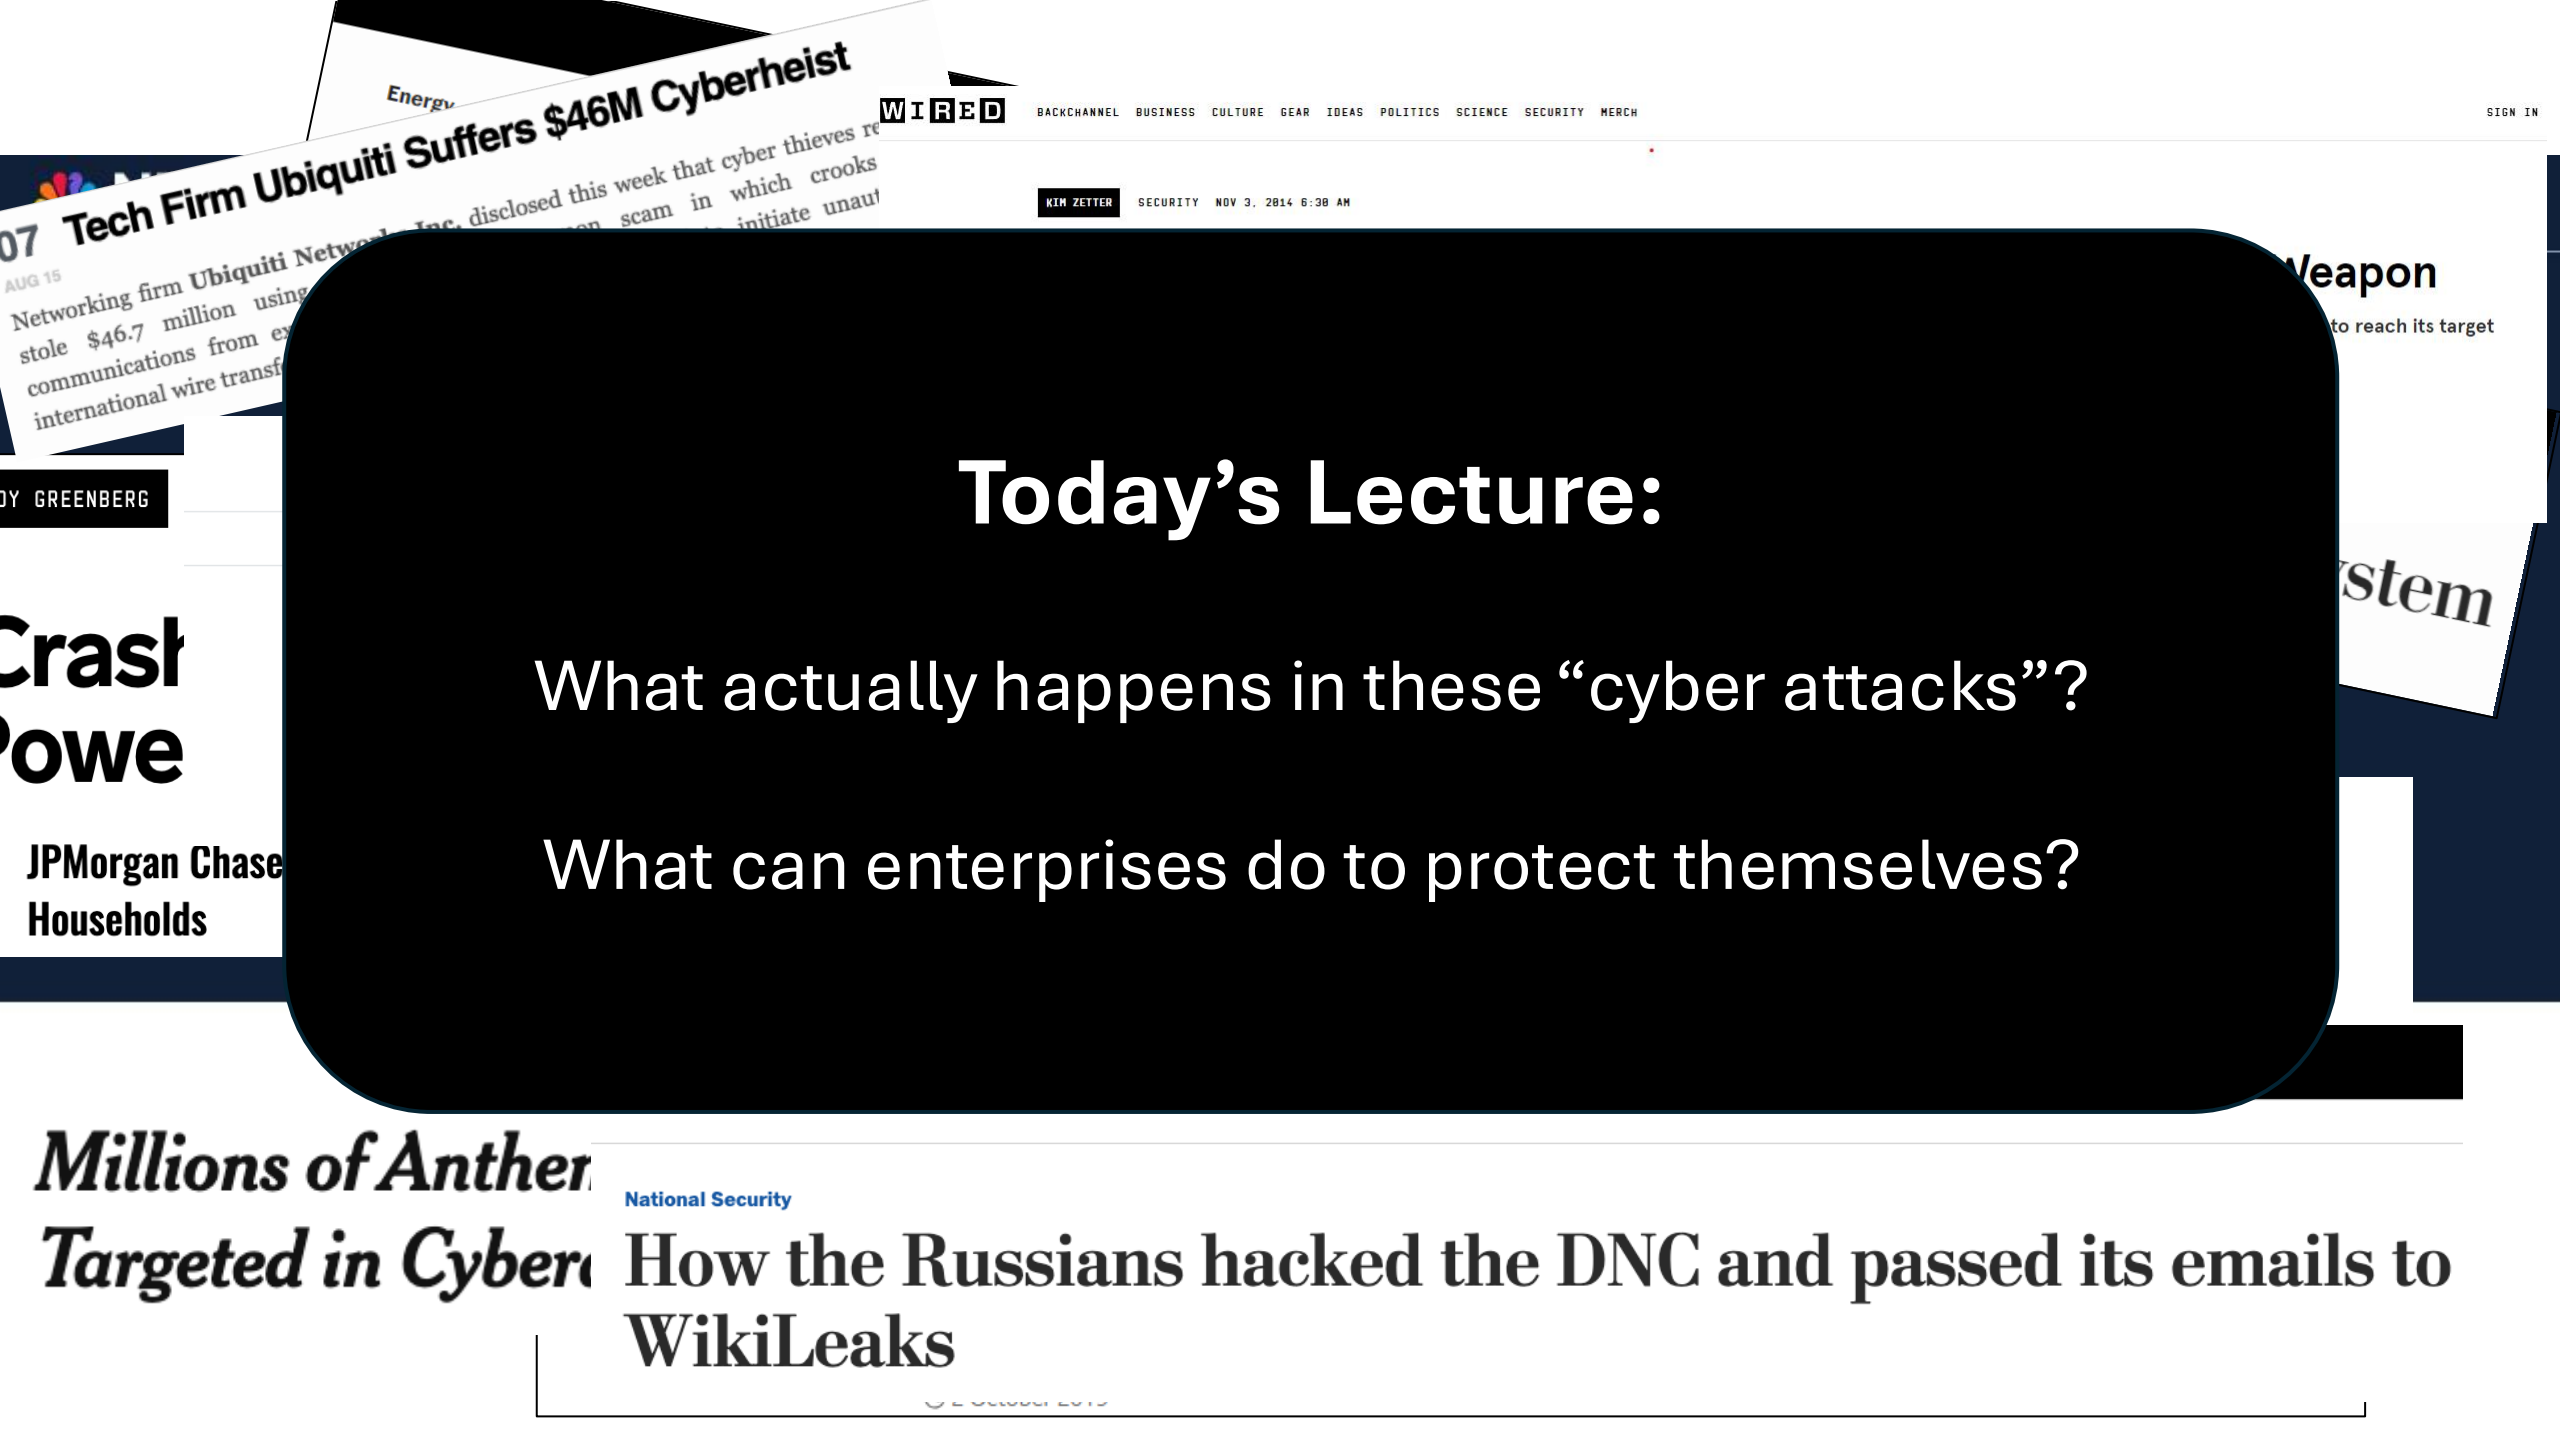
Energy

07 Tech Firm Ubiquiti Suffers \$46M Cyberheist

AUG 15

Networking firm Ubiquiti Netw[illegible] Inc. disclosed this week that cyber thieves re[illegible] stole \$46.7 million using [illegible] scam in which crooks communications from ex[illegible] initiate unaut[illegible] international wire transf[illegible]

WIRED BACKCHANNEL BUSINESS CULTURE GEAR IDEAS POLITICS SCIENCE SECURITY MERCH SIGN IN

KIM ZETTER SECURITY NOV 3, 2014 6:30 AM

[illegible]eapon

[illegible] to reach its target

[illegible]stem

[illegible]DY GREENBERG

Crash
Powe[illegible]

JPMorgan Chase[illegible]
Households

Today’s Lecture:

What actually happens in these “cyber attacks”?

What can enterprises do to protect themselves?

Millions of Anthem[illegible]
Targeted in Cyber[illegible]

National Security

How the Russians hacked the DNC and passed its emails to WikiLeaks